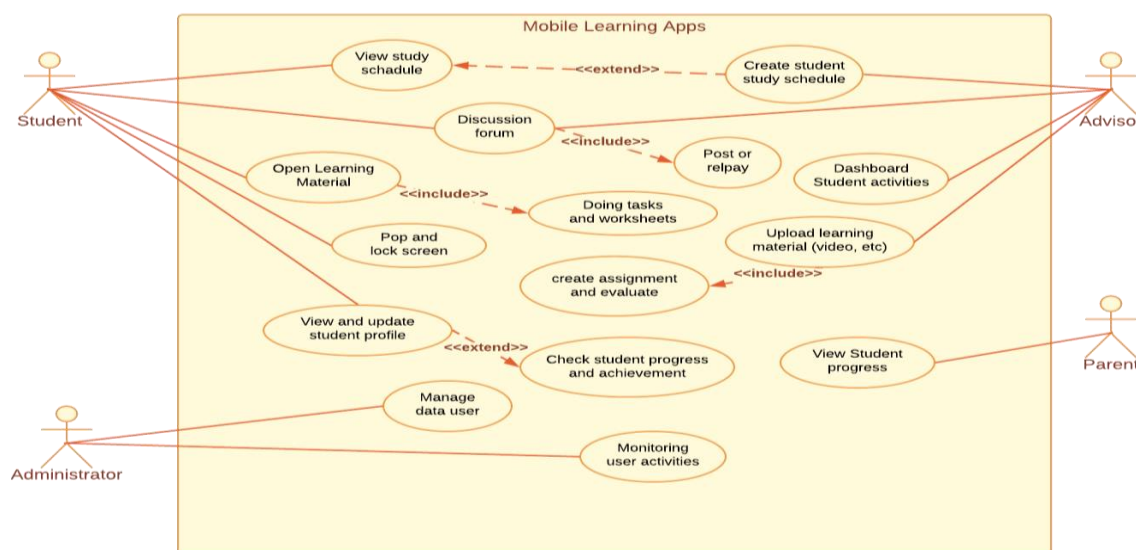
Mobile Learning Apps

Student

Adviso

Parent

Administrator

View study schadule

<<extend>>

Create student study schedule

Discussion forum

<<include>>

Post or relpay

Dashboard Student activities

Open Learning Material

<<include>>

Doing tasks and worksheets

Upload learning material (video, etc)

Pop and lock screen

<<include>>

create assignment and evaluate

View and update student profile

<<extend>>

Check student progress and achievement

View Student progress

Manage data user

Monitoring user activities